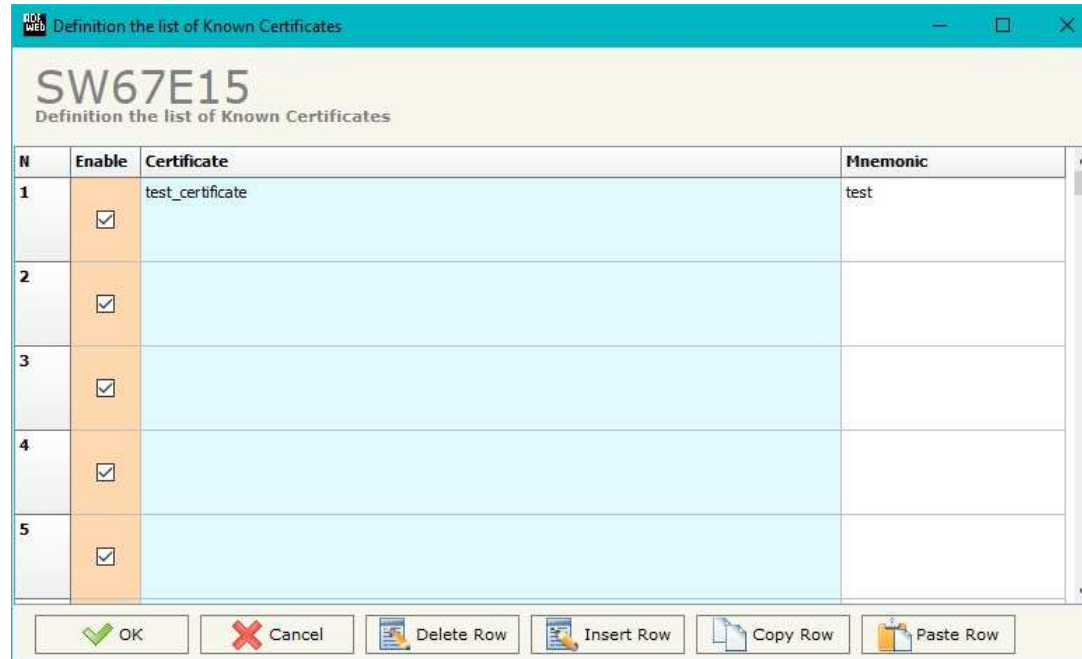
Definition the list of Known Certificates

SW67E15
Definition the list of Known Certificates

| N | Enable | Certificate | Mnemonic |
|---|---|---|---|
| 1 | ☑ | test_certificate | test |
| 2 | ☑ | | |
| 3 | ☑ | | |
| 4 | ☑ | | |
| 5 | ☑ | | |

OK Cancel Delete Row Insert Row Copy Row Paste Row